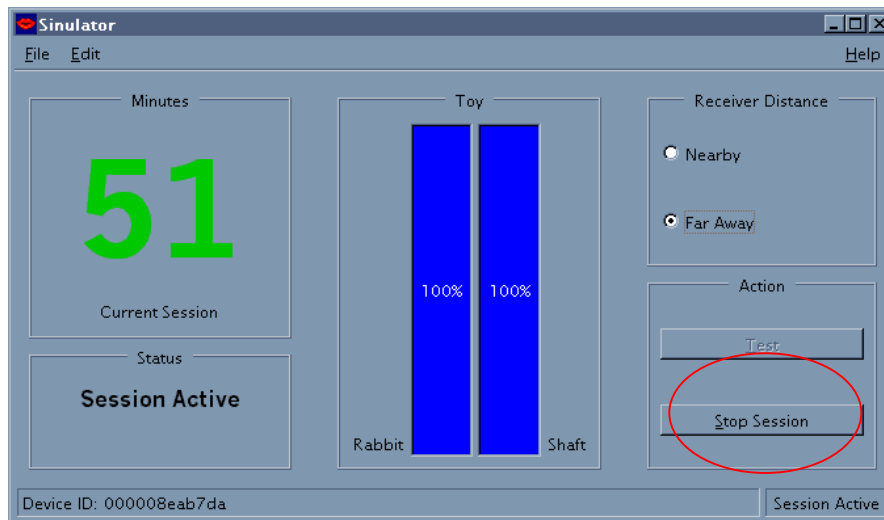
Sinulator

File Edit Help

Minutes

51

Current Session

Status

Session Active

Toy

100% 100%

Rabbit Shaft

Receiver Distance

Nearby

Far Away

Action

Test

Stop Session

Device ID: 000008eab7da

Session Active